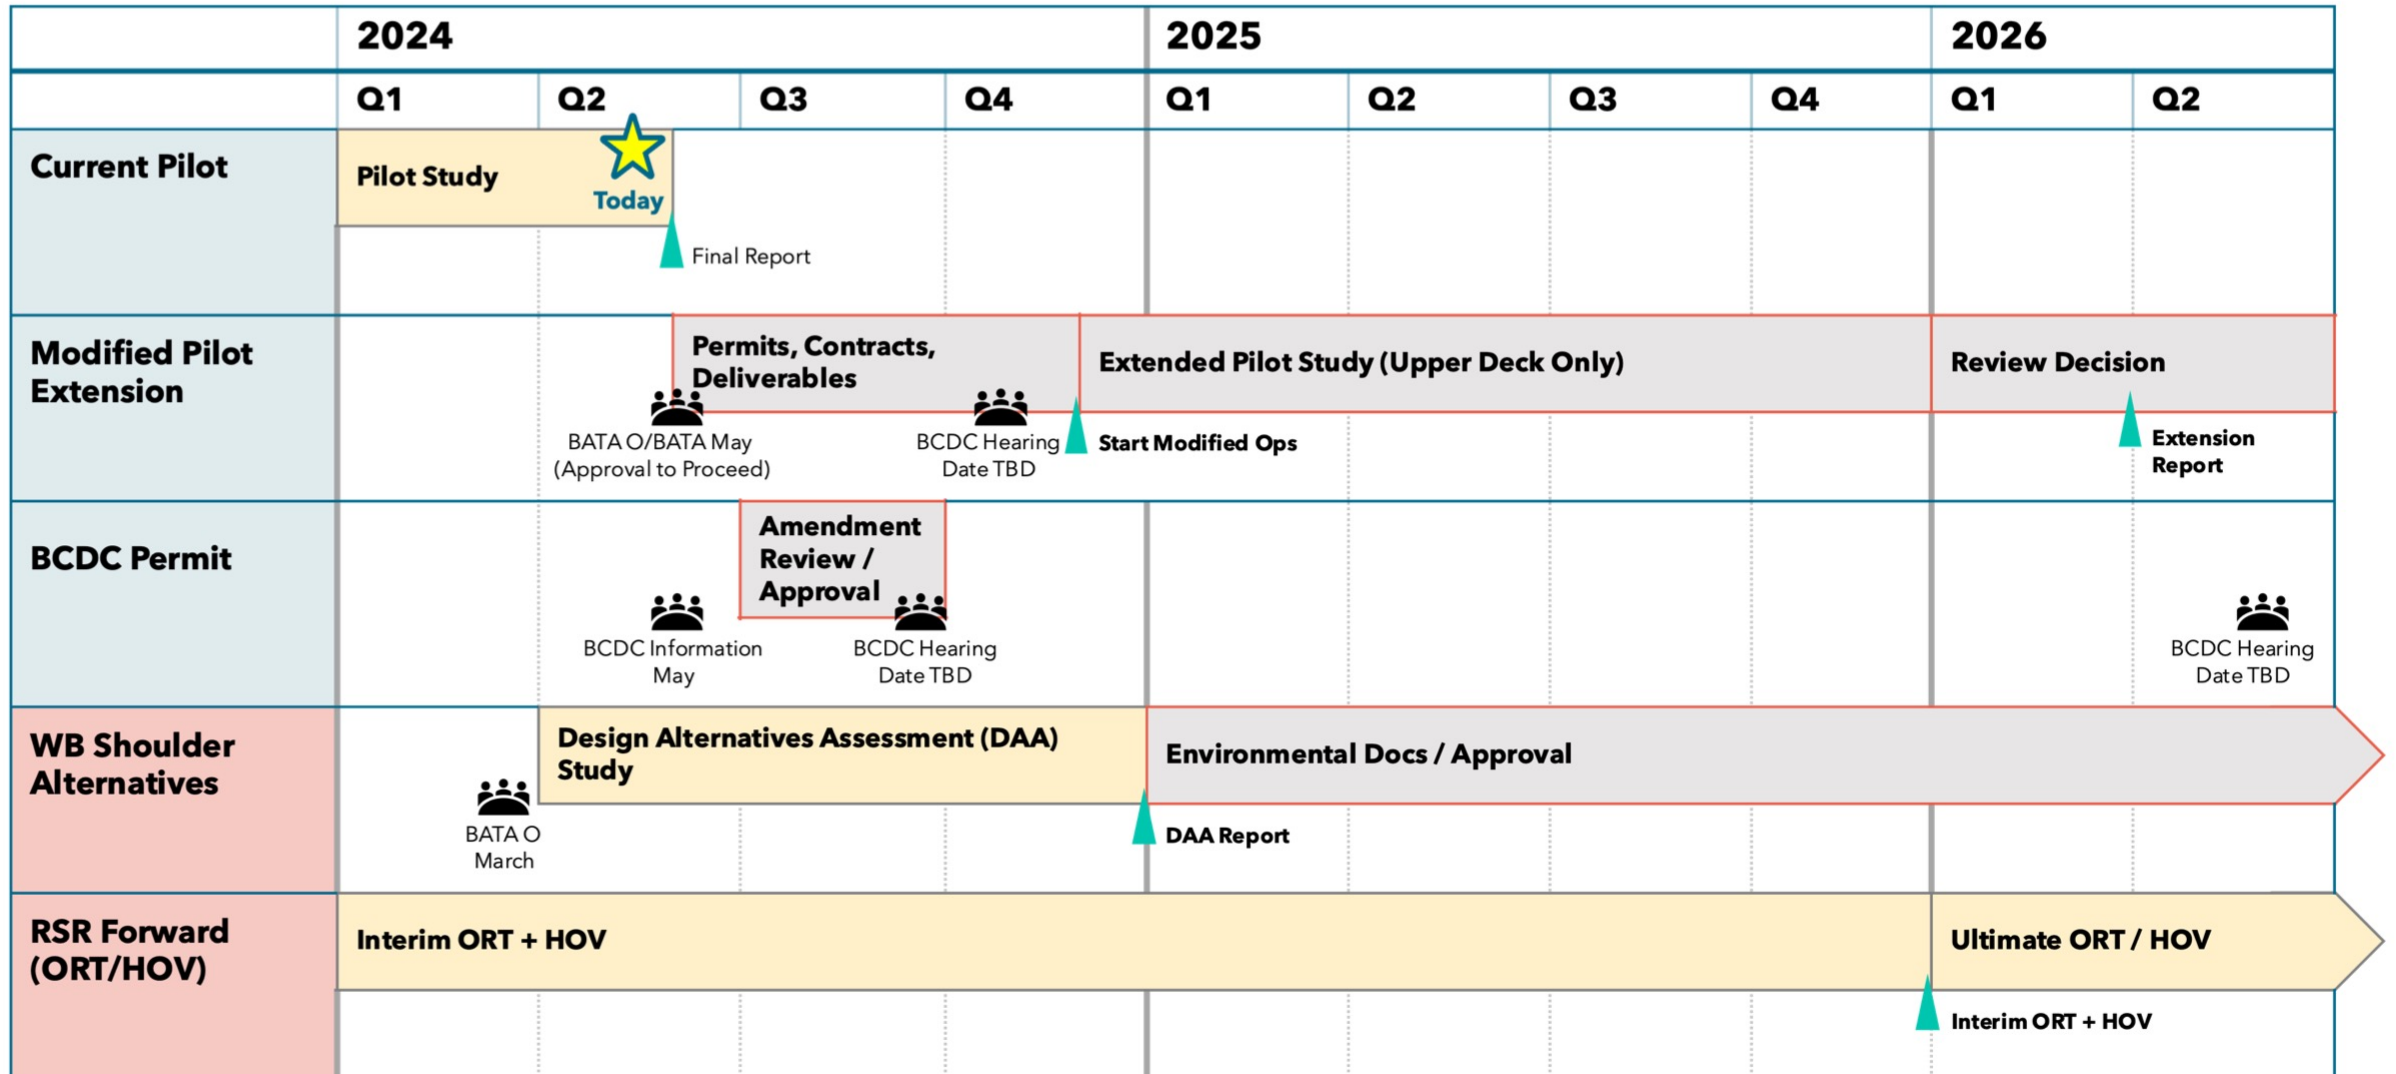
2024

2025

2026

Q1 Q2 Q3 Q4 Q1 Q2 Q3 Q4 Q1 Q2

Current Pilot

Pilot Study

Today

Final Report

Modified Pilot Extension

Permits, Contracts, Deliverables

Extended Pilot Study (Upper Deck Only)

Review Decision

BATA O/BATA May (Approval to Proceed)

BCDC Hearing Date TBD

Start Modified Ops

Extension Report

BCDC Permit

Amendment Review / Approval

BCDC Information May

BCDC Hearing Date TBD

BCDC Hearing Date TBD

WB Shoulder Alternatives

Design Alternatives Assessment (DAA) Study

Environmental Docs / Approval

BATA O March

DAA Report

RSR Forward (ORT/HOV)

Interim ORT + HOV

Ultimate ORT / HOV

Interim ORT + HOV